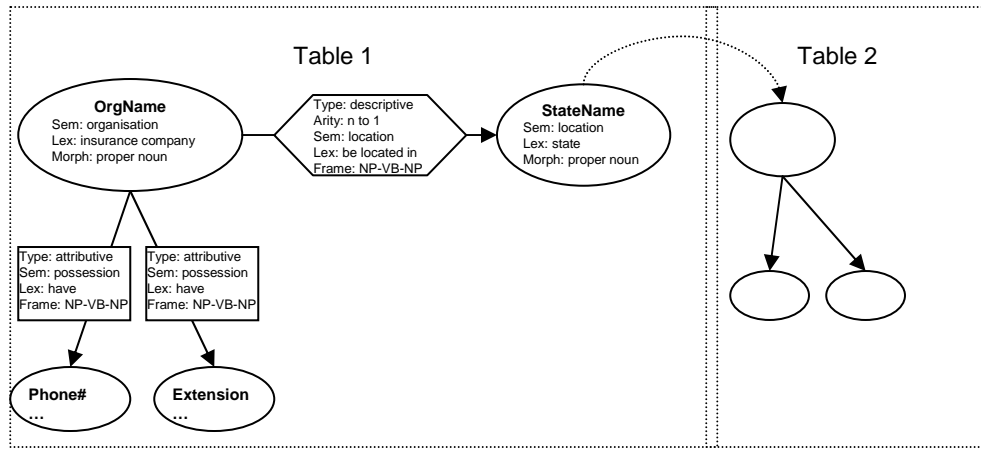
Table 1

Table 2

OrgName
Sem: organisation
Lex: insurance company
Morph: proper noun

Type: descriptive
Arity: n to 1
Sem: location
Lex: be located in
Frame: NP-VB-NP

StateName
Sem: location
Lex: state
Morph: proper noun

Type: attributive
Sem: possession
Lex: have
Frame: NP-VB-NP

Type: attributive
Sem: possession
Lex: have
Frame: NP-VB-NP

Phone#
…

Extension
…